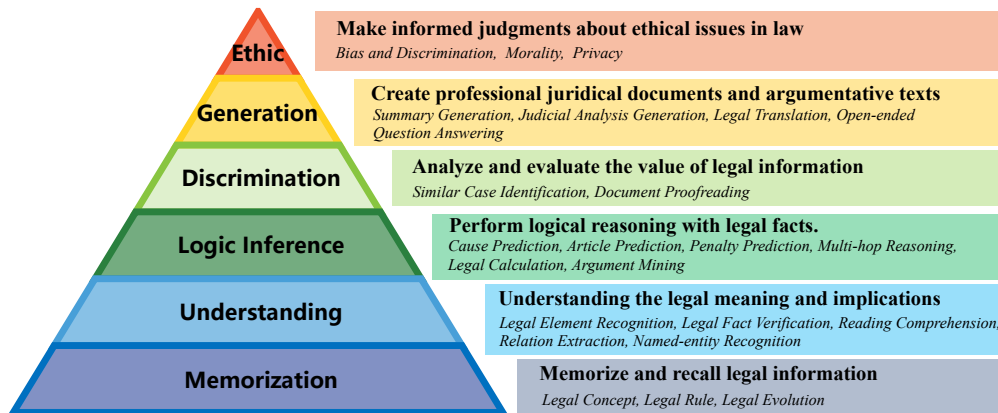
Ethic

Make informed judgments about ethical issues in law

Bias and Discrimination, Morality, Privacy

Generation

Create professional juridical documents and argumentative texts

Summary Generation, Judicial Analysis Generation, Legal Translation, Open-ended Question Answering

Discrimination

Analyze and evaluate the value of legal information

Similar Case Identification, Document Proofreading

Logic Inference

Perform logical reasoning with legal facts.

Cause Prediction, Article Prediction, Penalty Prediction, Multi-hop Reasoning, Legal Calculation, Argument Mining

Understanding

Understanding the legal meaning and implications

Legal Element Recognition, Legal Fact Verification, Reading Comprehension, Relation Extraction, Named-entity Recognition

Memorization

Memorize and recall legal information

Legal Concept, Legal Rule, Legal Evolution